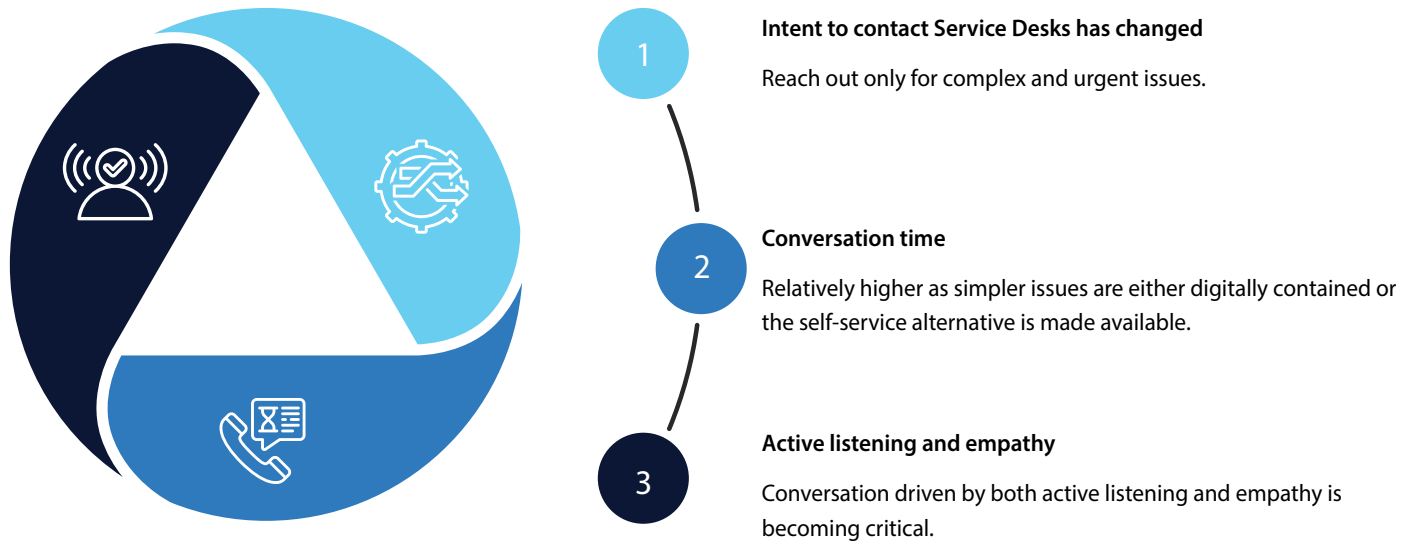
1

Intent to contact Service Desks has changed

Reach out only for complex and urgent issues.

2

Conversation time

Relatively higher as simpler issues are either digitally contained or the self-service alternative is made available.

3

Active listening and empathy

Conversation driven by both active listening and empathy is becoming critical.